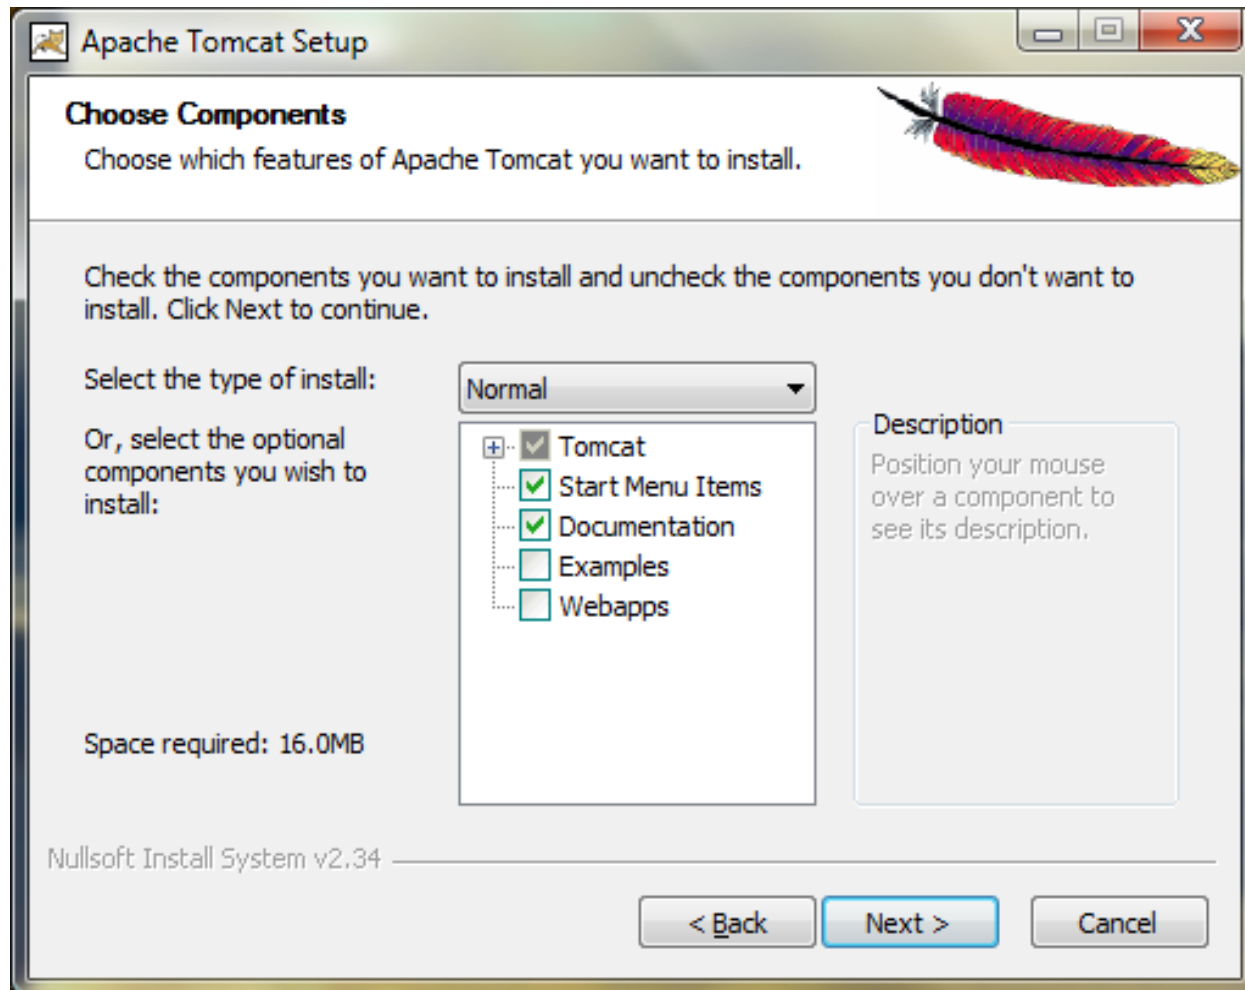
Apache Tomcat Setup

Choose Components

Choose which features of Apache Tomcat you want to install.

Check the components you want to install and uncheck the components you don't want to install. Click Next to continue.

Select the type of install:

Normal

Or, select the optional components you wish to install:

Tomcat
Start Menu Items
Documentation
Examples
Webapps

Description

Position your mouse over a component to see its description.

Space required: 16.0MB

Nullsoft Install System v2.34

< Back

Next >

Cancel